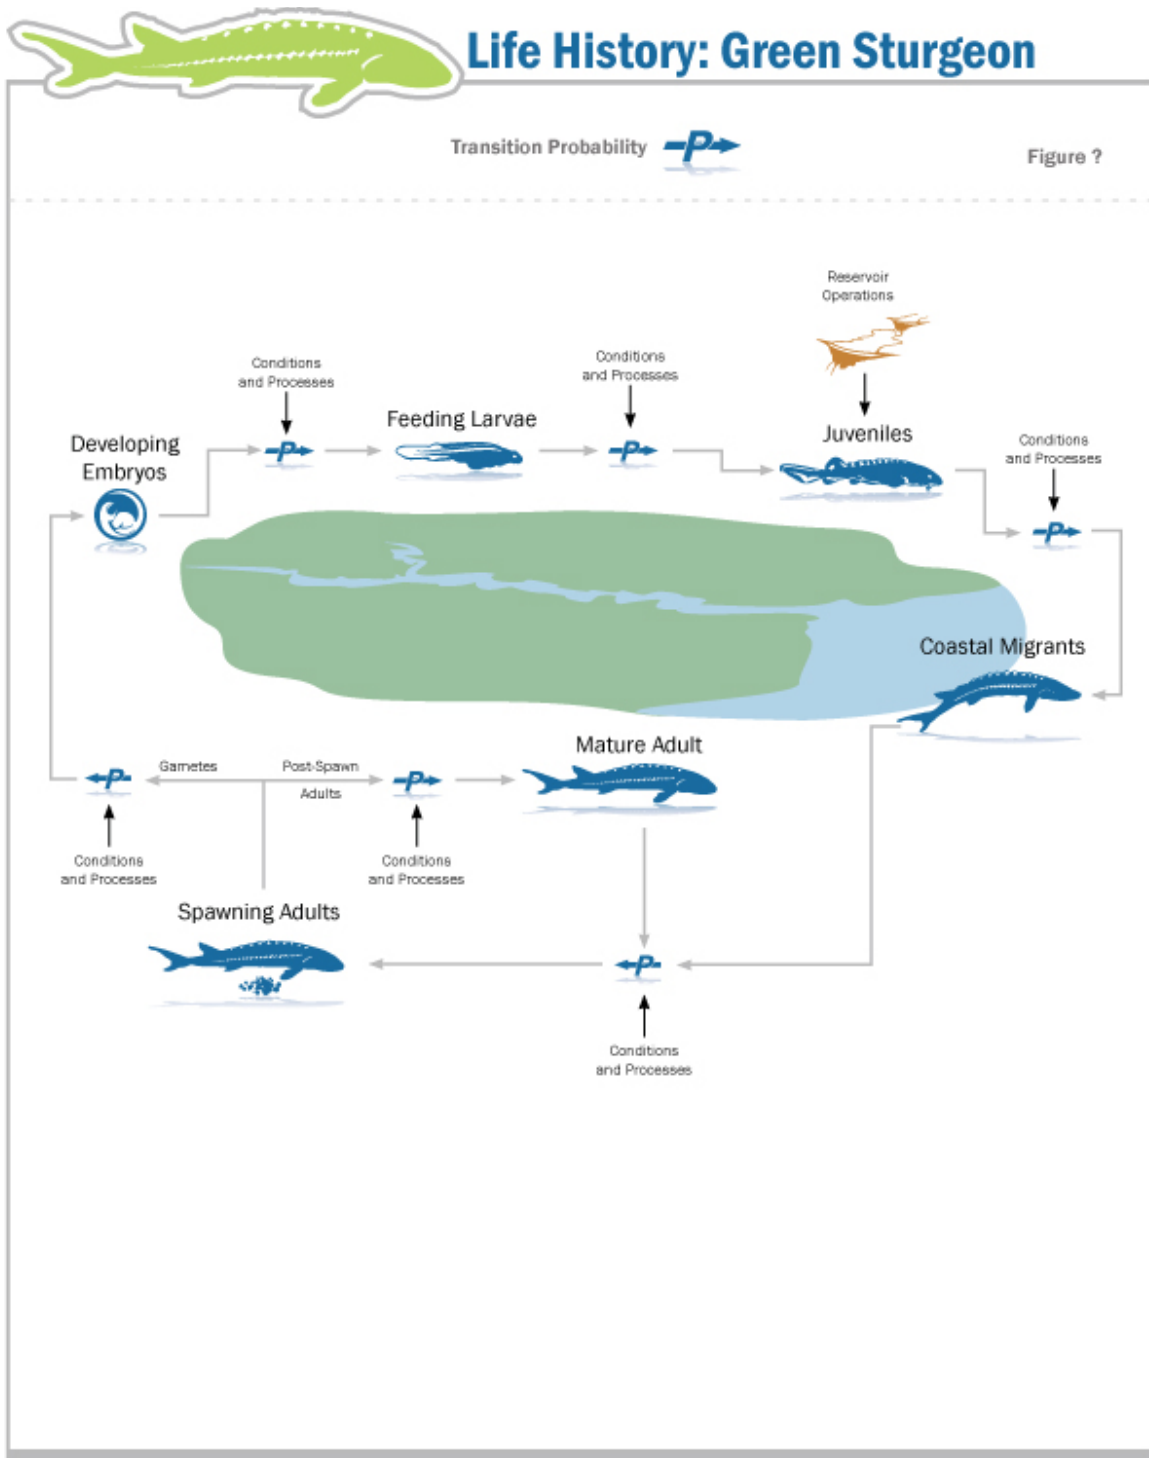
Life History: Green Sturgeon

Transition Probability P

Figure ?

Reservoir Operations

Conditions and Processes

Conditions and Processes

P

Feeding Larvae

P

Juveniles

Conditions and Processes

Developing Embryos

P

Coastal Migrants

Mature Adult

P

Gametes

Post-Spawn Adults

P

Conditions and Processes

Conditions and Processes

Spawning Adults

P

Conditions and Processes